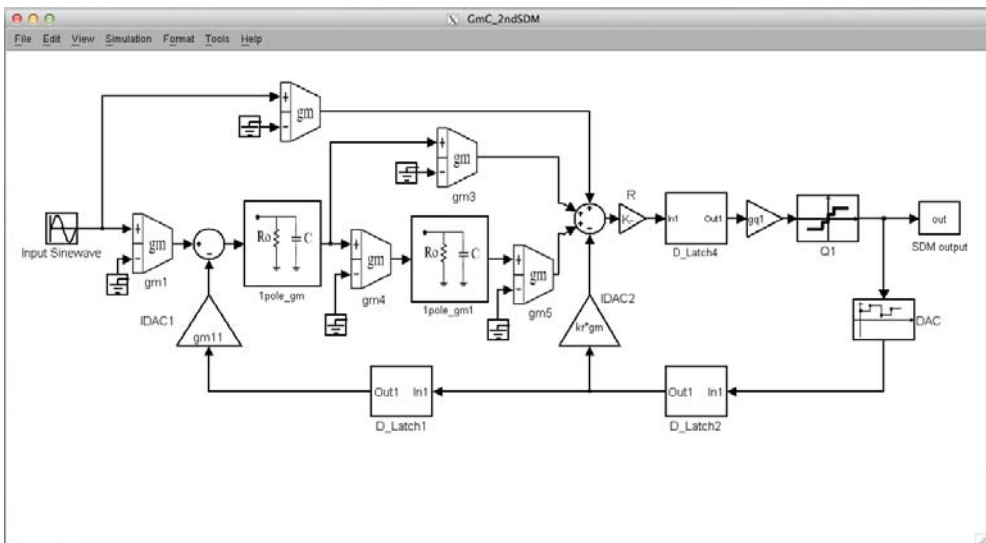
GmC_2ndSDM

File Edit View Simulation Format Tools Help

+
-
gm

+
-
gm
gm3

R
K-

In1 Out1
D_Latch4

gq1

Q1

out
SDM output

Input Sinewave

+
-
gm
gm1

Ro C
1pole_gm

+
-
gm
gm4

Ro C
1pole_gm1

+
-
gm
gm5

IDAC1
gm11

IDAC2
kr*gm

DAC

Out1 In1
D_Latch1

Out1 In1
D_Latch2